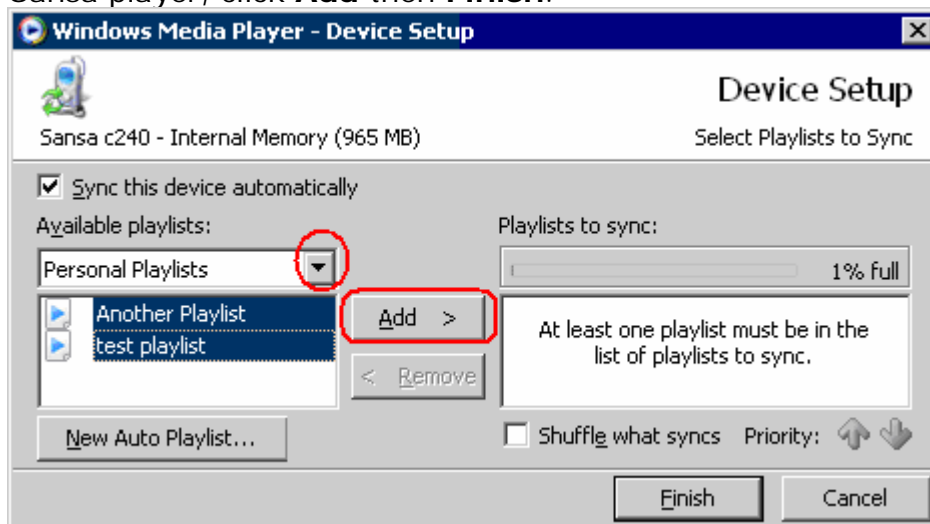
Sansa player, click **Add** then **Finish**.

Windows Media Player - Device Setup

Device Setup

Sansa c240 - Internal Memory (965 MB)

Select Playlists to Sync

Sync this device automatically

Available playlists:

Personal Playlists

Another Playlist

test playlist

Add >

< Remove

New Auto Playlist...

Playlists to sync:

1% full

At least one playlist must be in the list of playlists to sync.

Shuffle what syncs

Priority:

Finish

Cancel